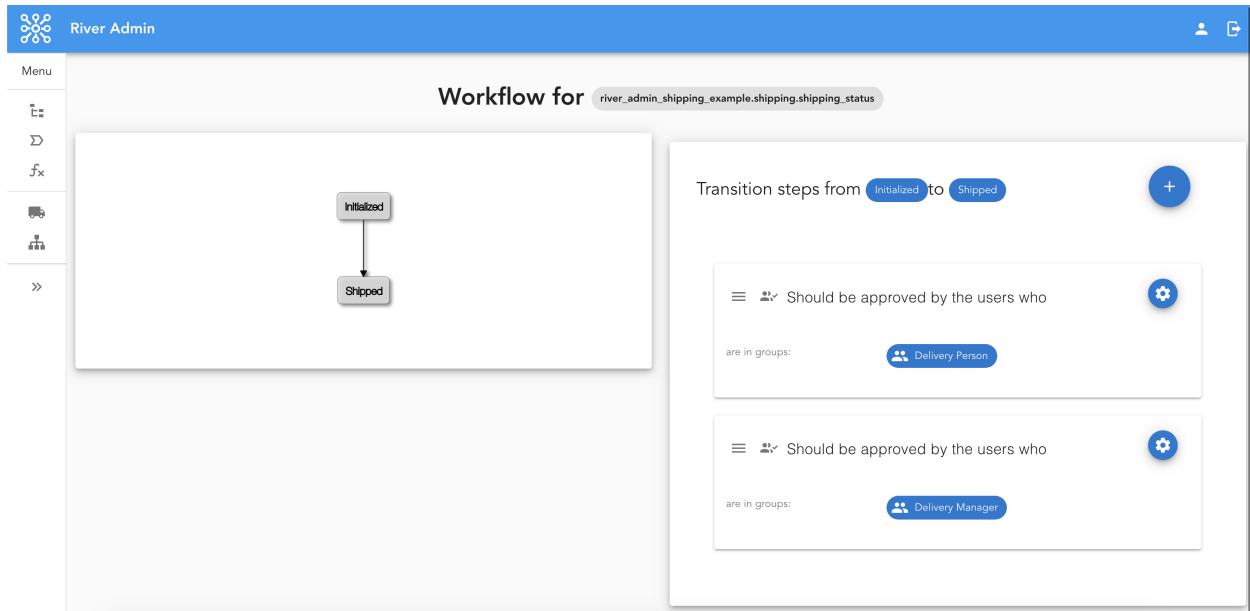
River Admin

Menu

$f_x$

»

Workflow for river_admin_shipping_example.shipping.shipping_status

Initialized

Shipped

Transition steps from Initialized to Shipped

+

Should be approved by the users who

are in groups:

Delivery Person

Should be approved by the users who

are in groups:

Delivery Manager